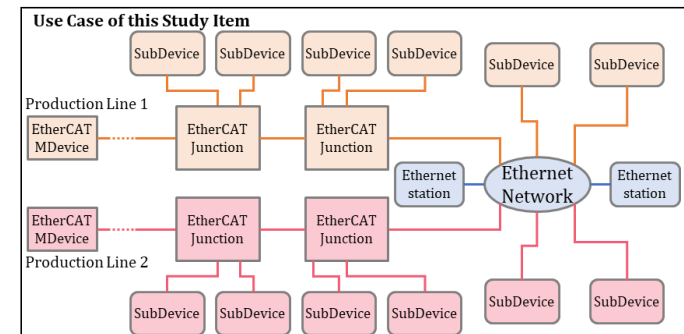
Use Case of this Study Item

SubDevice SubDevice SubDevice SubDevice SubDevice SubDevice

Production Line 1

EtherCAT MDevice

EtherCAT Junction

EtherCAT Junction

Ethernet station

Ethernet Network

Ethernet station

EtherCAT MDevice

EtherCAT Junction

EtherCAT Junction

Production Line 2

SubDevice SubDevice SubDevice SubDevice SubDevice SubDevice